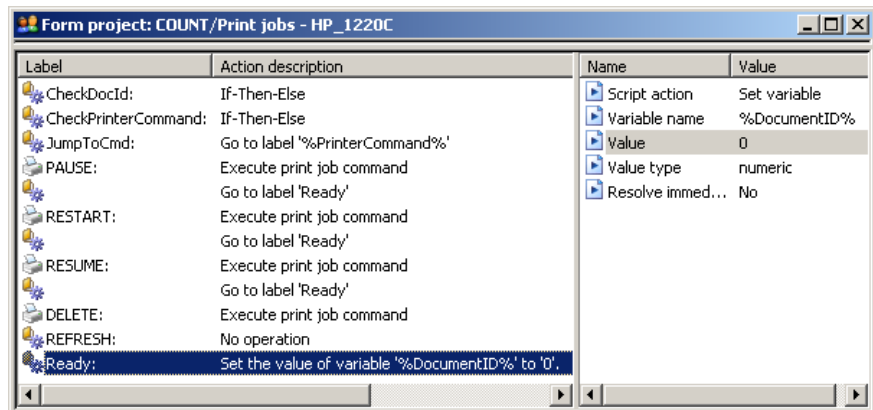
Form project: COUNT/Print jobs - HP_1220C

| Label | Action description |
|---|---|
| CheckDocId: | If-Then-Else |
| CheckPrinterCommand: | If-Then-Else |
| JumpToCmd: | Go to label '%PrinterCommand%' |
| PAUSE: | Execute print job command |
| | Go to label 'Ready' |
| RESTART: | Execute print job command |
| | Go to label 'Ready' |
| RESUME: | Execute print job command |
| | Go to label 'Ready' |
| DELETE: | Execute print job command |
| REFRESH: | No operation |
| Ready: | Set the value of variable '%DocumentID%' to '0'. |

| Name | Value |
|---|---|
| Script action | Set variable |
| Variable name | %DocumentID% |
| Value | 0 |
| Value type | numeric |
| Resolve immed... | No |